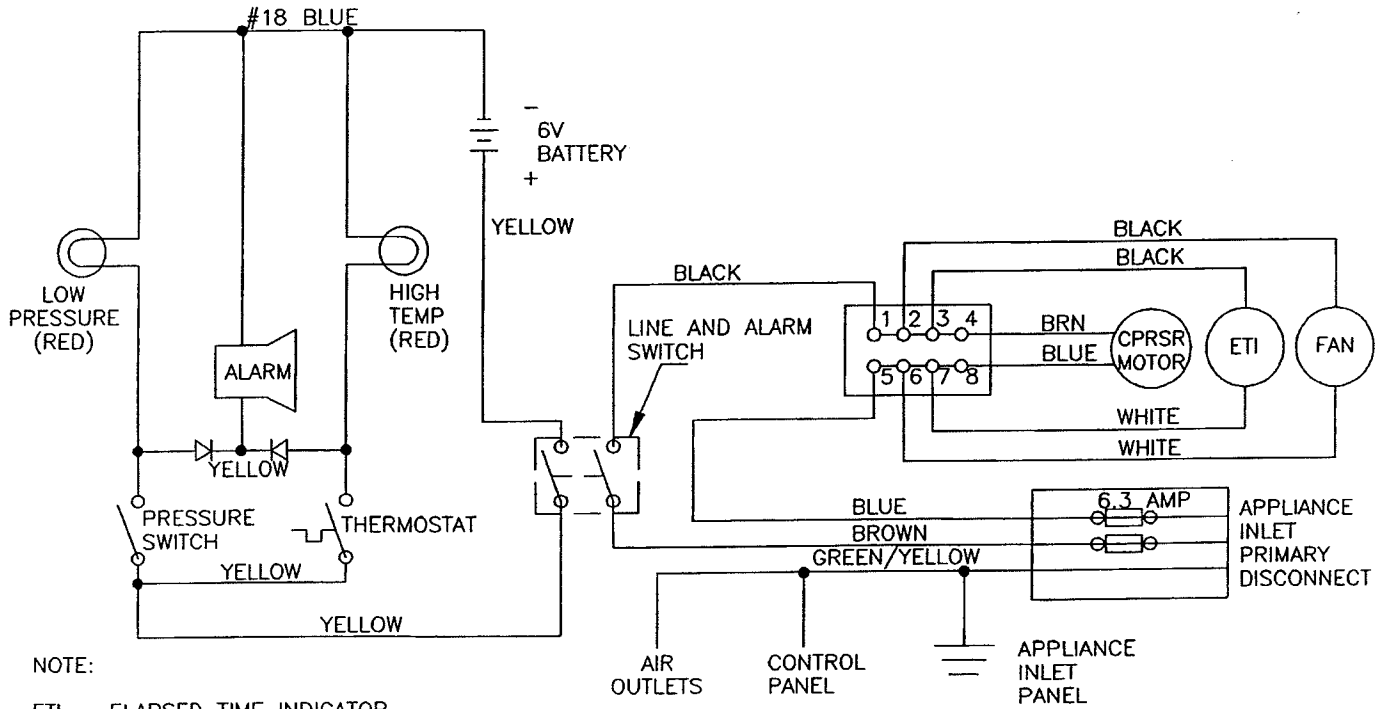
#18 BLUE

−
6V
BATTERY
+

YELLOW

LOW PRESSURE (RED)

ALARM

HIGH TEMP (RED)

YELLOW

PRESSURE SWITCH

THERMOSTAT

YELLOW

YELLOW

LINE AND ALARM SWITCH

BLACK

BLACK

BLACK

1 2 3 4
5 6 7 8

BRN

BLUE

CPRSR MOTOR

ETI

FAN

WHITE

WHITE

BLUE

BROWN

GREEN/YELLOW

6.3 AMP

APPLIANCE INLET PRIMARY DISCONNECT

AIR OUTLETS

CONTROL PANEL

APPLIANCE INLET PANEL

NOTE:

ETI — ELAPSED TIME INDICATOR